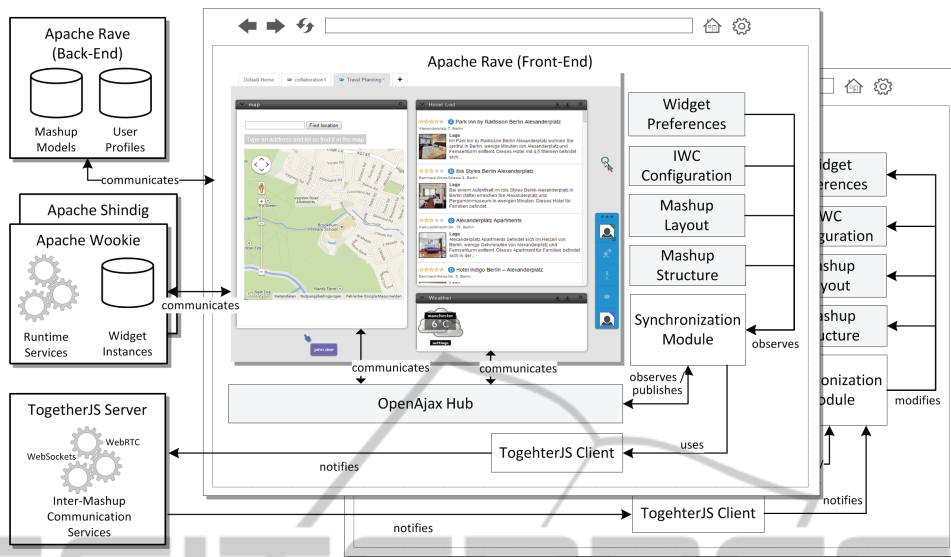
Apache Rave (Back-End)

Mashup Models

User Profiles

communicates

Apache Shindig

Apache Wookie

Runtime Services

Widget Instances

communicates

TogetherJS Server

WebSockets

WebRTC

Inter-Mashup Communication Services

notifies

Apache Rave (Front-End)

Default Home

collaboration1

Travel Planning

+

map

Find location

Type an address and hit on find it in the map

Hotel List

Park Inn by Radisson Berlin Alexanderplatz

ibis Styles Berlin Alexanderplatz

Alexanderplatz Apartments

Hotel Indigo Berlin – Alexanderplatz

Weather

manchester

6°C

settings

john doe

Widget Preferences

IWC Configuration

Mashup Layout

Mashup Structure

Synchronization Module

observes

communicates

communicates

observes / publishes

OpenAjax Hub

uses

TogehterJS Client

idget
erences

WC
guration

ashup
yout

ashup
ructure

ronization
odule

modifies

notifies

TogehterJS Client

notifies